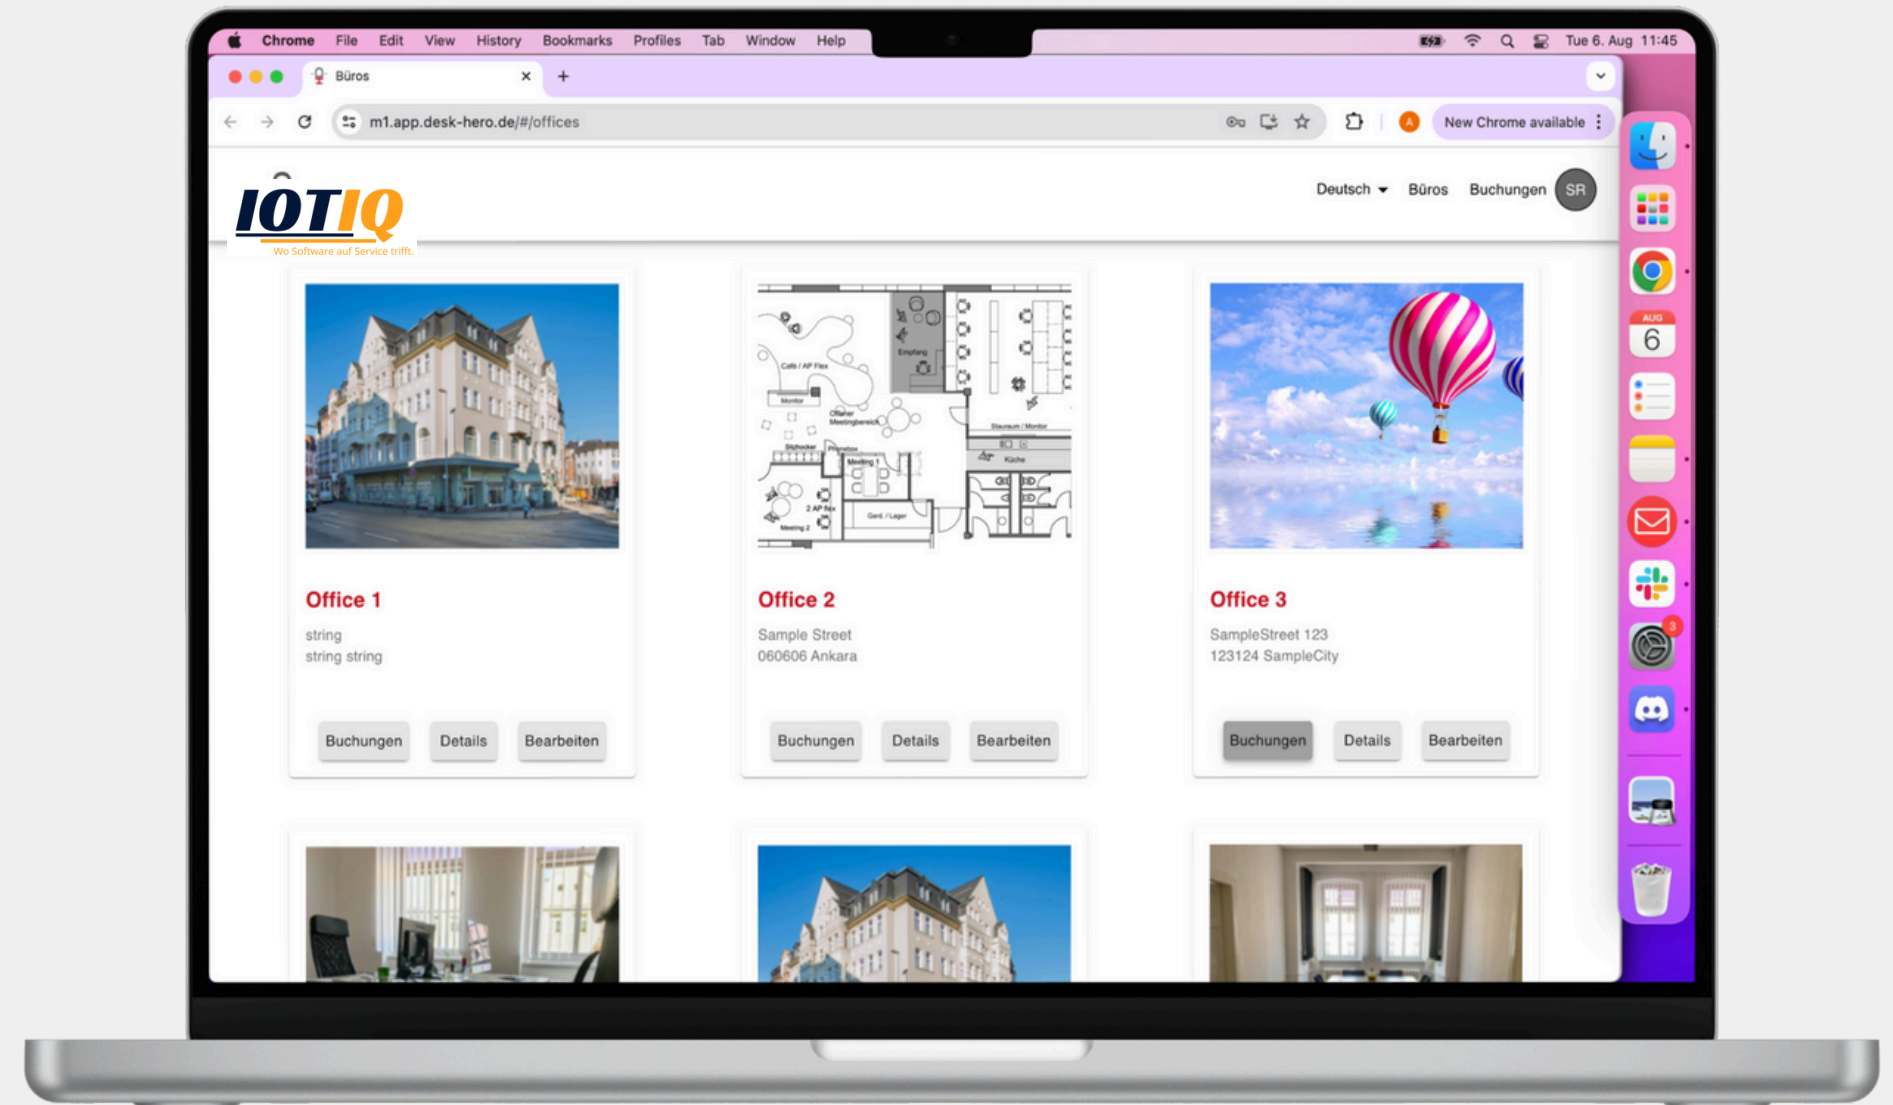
Chrome File Edit View History Bookmarks Profiles Tab Window Help

Tue 6. Aug 11:45

Büros

m1.app.desk-hero.de/#/offices

New Chrome available

IOTIQ
Wo Software auf Service trifft.

Deutsch Büros Buchungen SR

Office 1
string
string string

Buchungen Details Bearbeiten

Office 2
Sample Street
060606 Ankara

Buchungen Details Bearbeiten

Office 3
SampleStreet 123
123124 SampleCity

Buchungen Details Bearbeiten

AUG
6